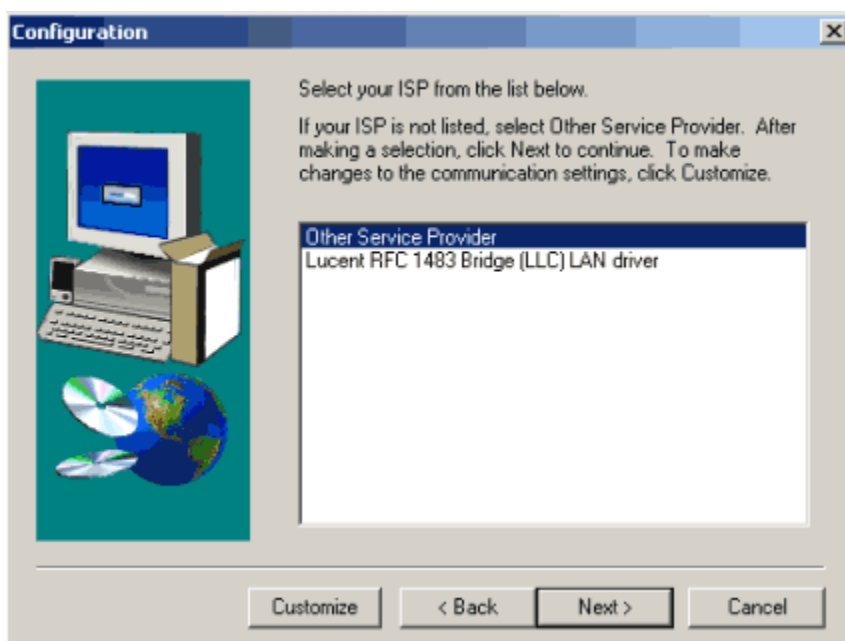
Configuration

Select your ISP from the list below.

If your ISP is not listed, select Other Service Provider. After making a selection, click Next to continue. To make changes to the communication settings, click Customize.

Other Service Provider
Lucent RFC 1483 Bridge (LLC) LAN driver

Customize
< Back
Next >
Cancel